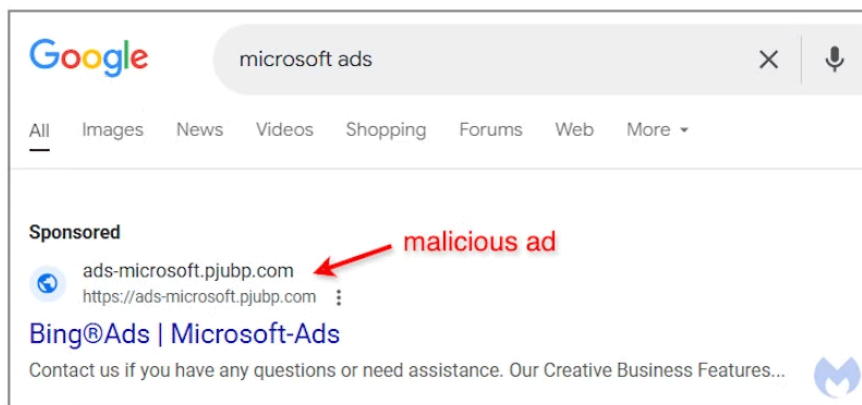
Google

microsoft ads

All Images News Videos Shopping Forums Web More

Sponsored

ads-microsoft.pjubp.com
https://ads-microsoft.pjubp.com

malicious ad

Bing®Ads | Microsoft-Ads

Contact us if you have any questions or need assistance. Our Creative Business Features...